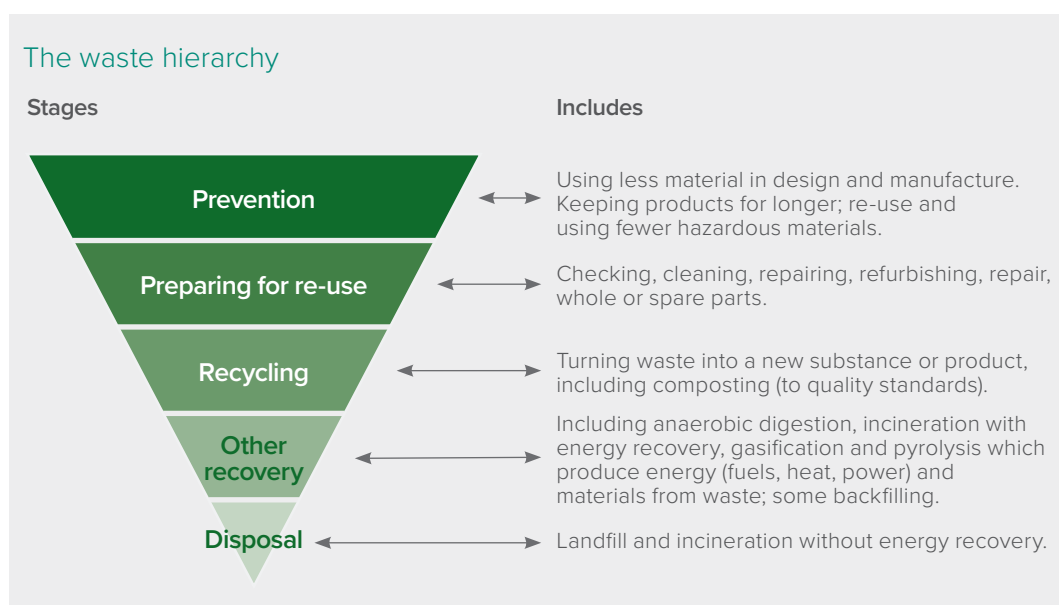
The waste hierarchy

Stages

Includes

Prevention

Using less material in design and manufacture. Keeping products for longer; re-use and using fewer hazardous materials.

Preparing for re-use

Checking, cleaning, repairing, refurbishing, repair, whole or spare parts.

Recycling

Turning waste into a new substance or product, including composting (to quality standards).

Other recovery

Including anaerobic digestion, incineration with energy recovery, gasification and pyrolysis which produce energy (fuels, heat, power) and materials from waste; some backfilling.

Disposal

Landfill and incineration without energy recovery.